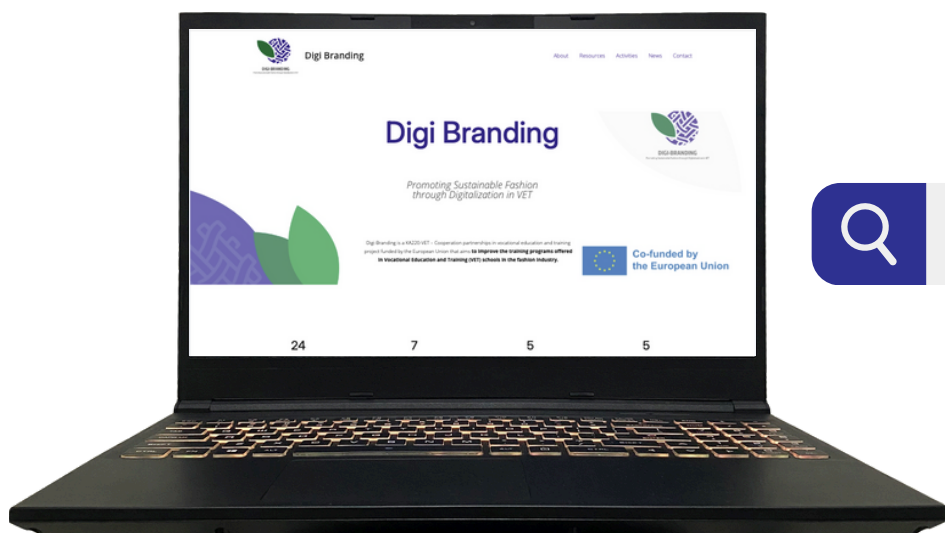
DIGI BRANDING

Digi Branding

About Resources Activities News Contact

Digi Branding

DIGI BRANDING

Promoting Sustainable Fashion through Digitalization in VET

Digi Branding is a KA220 VET - Cooperation partnerships in vocational education and training project funded by the European Union that aims **to improve the training programs offered in Vocational Education and Training (VET) schools in the fashion industry.**

Co-funded by the European Union

24 7 5 5